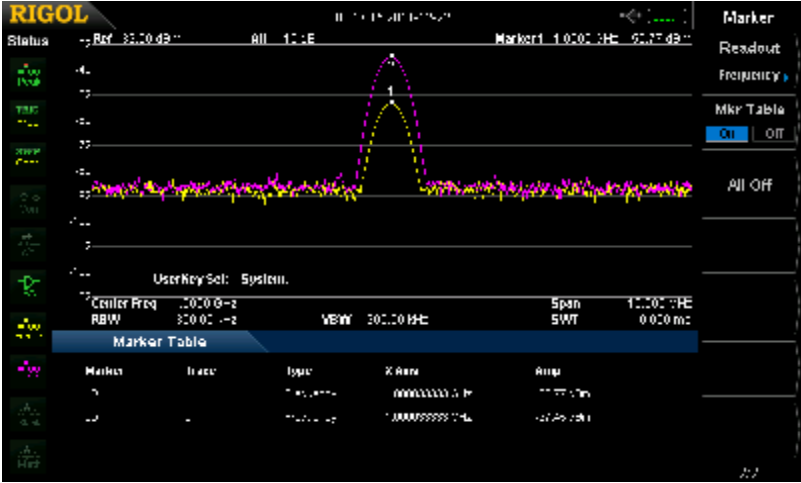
RIGOL

Status

Marker

Readout

Frequency

Mkr Table

On Off

All Off

Ref 33.00 dBm

Att 10 dB

Marker1 1.0000 GHz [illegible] dBm

1

UserKey Sel: System.

Center Freq 1.0000 GHz

Span 10.000 MHz

RBW 300.00 kHz

VBW 300.00 kHz

SWT 0.000 ms

Marker Table

| Marker | Trace | Type | X Axis | Amp |
|---|---|---|---|---|
| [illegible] | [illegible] | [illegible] | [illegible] | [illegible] |
| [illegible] | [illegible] | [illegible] | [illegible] | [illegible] |

2/2